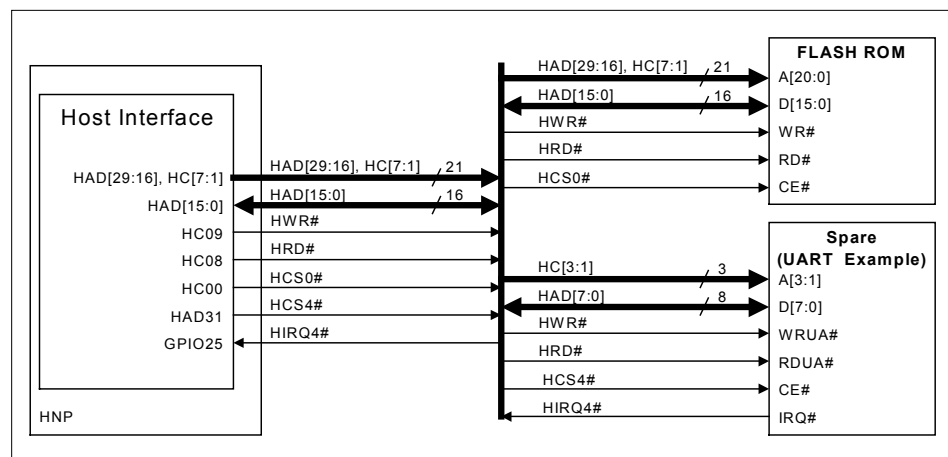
Host Interface

HAD[29:16], HC[7:1]
HAD[15:0]
HC09
HC08
HC00
HAD31
GPIO25

HNP

HAD[29:16], HC[7:1]
21
HAD[15:0]
16
HWR#
HRD#
HCS0#
HCS4#
HIRQ4#

HAD[29:16], HC[7:1]
21
HAD[15:0]
16
HWR#
HRD#
HCS0#

FLASH ROM
A[20:0]
D[15:0]
WR#
RD#
CE#

HC[3:1]
3
HAD[7:0]
8
HWR#
HRD#
HCS4#
HIRQ4#

Spare
(UART Example)
A[3:1]
D[7:0]
WRUA#
RDUA#
CE#
IRQ#